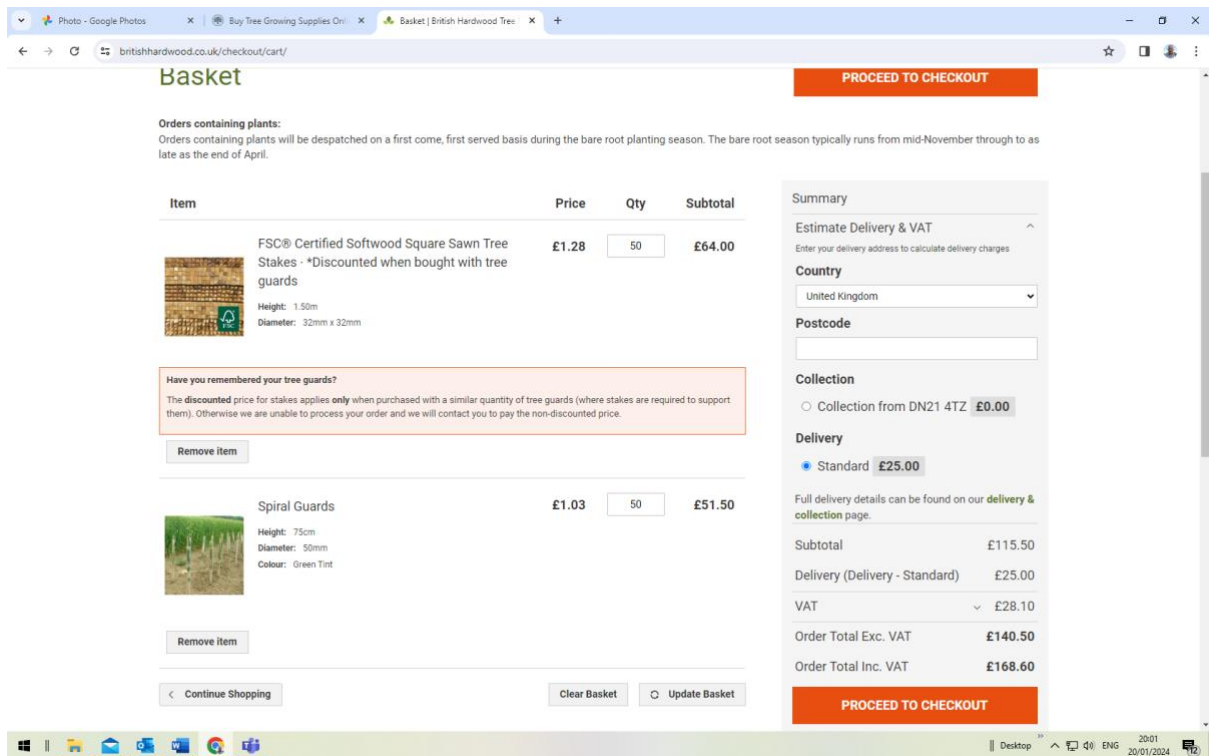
Photo - Google Photos × Buy Tree Growing Supplies Onl × Basket | British Hardwood Tree × +

britishhardwood.co.uk/checkout/cart/

Basket

PROCEED TO CHECKOUT

Orders containing plants:
Orders containing plants will be despatched on a first come, first served basis during the bare root planting season. The bare root season typically runs from mid-November through to as late as the end of April.

| Item | Price | Qty | Subtotal |
|---|---|---|---|
| FSC® Certified Softwood Square Sawn Tree Stakes - *Discounted when bought with tree guards<br>Height: 1.50m<br>Diameter: 32mm x 32mm | £1.28 | 50 | £64.00 |

Have you remembered your tree guards?
The discounted price for stakes applies only when purchased with a similar quantity of tree guards (where stakes are required to support them). Otherwise we are unable to process your order and we will contact you to pay the non-discounted price.

Remove item

| Spiral Guards<br>Height: 75cm<br>Diameter: 50mm<br>Colour: Green Tint | £1.03 | 50 | £51.50 |
|---|---|---|---|

Remove item

Continue Shopping

Clear Basket

Update Basket

Summary

Estimate Delivery & VAT
Enter your delivery address to calculate delivery charges

Country
United Kingdom

Postcode

Collection
Collection from DN21 4TZ £0.00

Delivery
Standard £25.00

Full delivery details can be found on our delivery & collection page.

| Subtotal | £115.50 |
|---|---|
| Delivery (Delivery - Standard) | £25.00 |
| VAT | £28.10 |
| Order Total Exc. VAT | £140.50 |
| Order Total Inc. VAT | £168.60 |

PROCEED TO CHECKOUT

Desktop ENG 20:01 20/01/2024